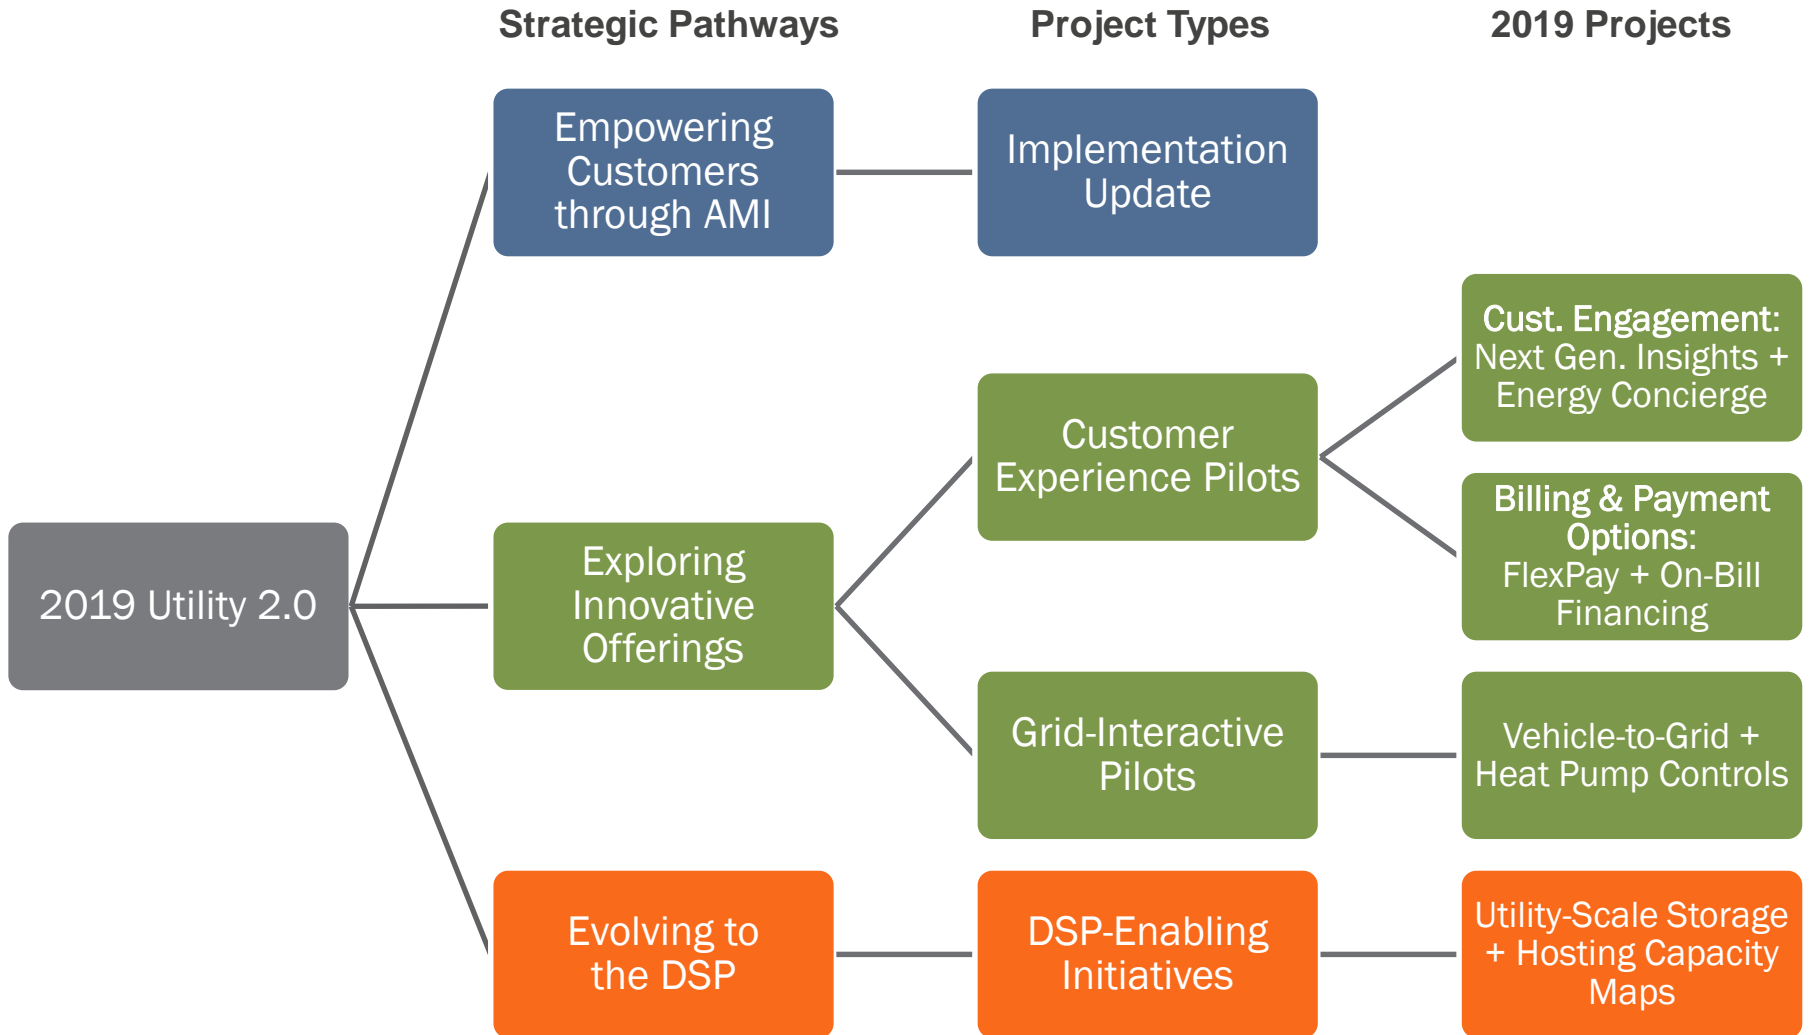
Strategic Pathways

Project Types

2019 Projects

2019 Utility 2.0

Empowering Customers through AMI

Implementation Update

Exploring Innovative Offerings

Customer Experience Pilots

Cust. Engagement: Next Gen. Insights + Energy Concierge

Billing & Payment Options: FlexPay + On-Bill Financing

Grid-Interactive Pilots

Vehicle-to-Grid + Heat Pump Controls

Evolving to the DSP

DSP-Enabling Initiatives

Utility-Scale Storage + Hosting Capacity Maps